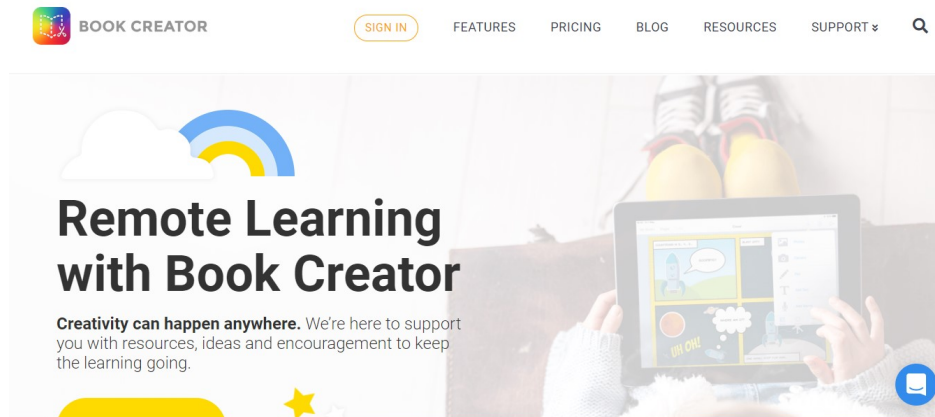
BOOK CREATOR

SIGN IN FEATURES PRICING BLOG RESOURCES SUPPORT

Remote Learning with Book Creator

**Creativity can happen anywhere.** We're here to support you with resources, ideas and encouragement to keep the learning going.

UH OH!